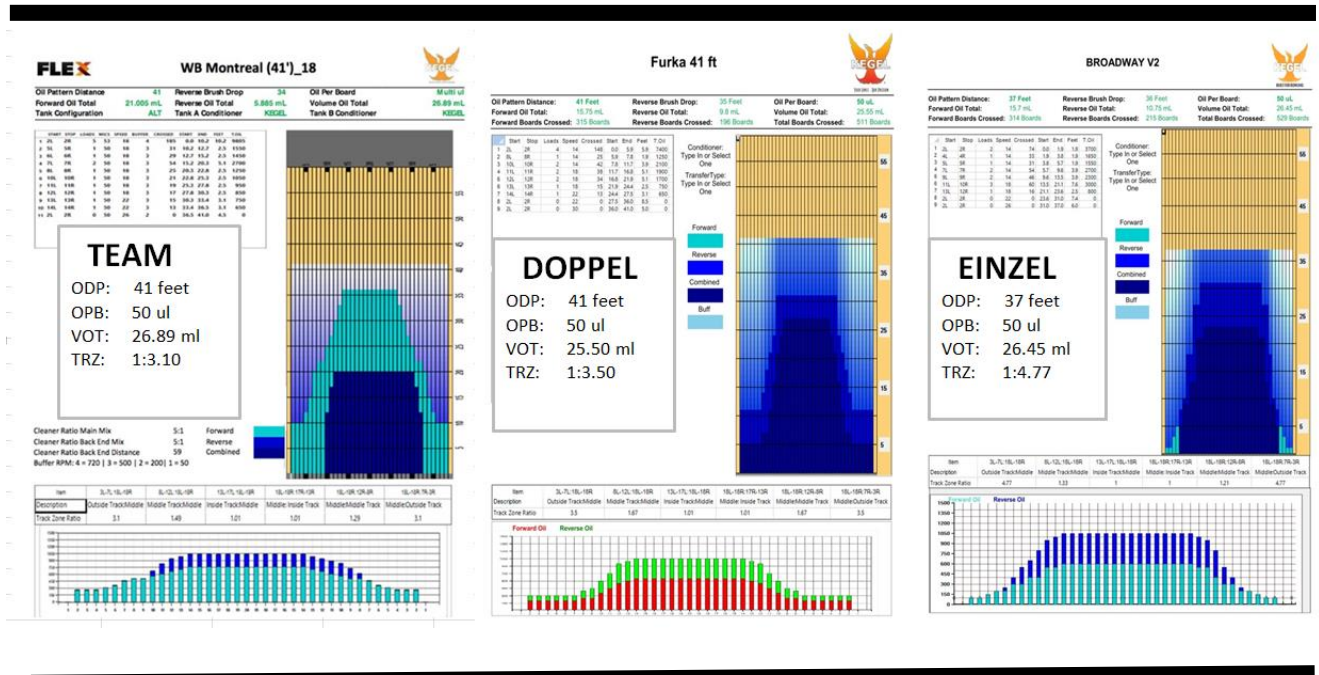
FLEX WB Montreal (41')_18

KEGEL

| Oil Pattern Distance | 41 | Reverse Brush Drop | 34 | Oil Per Board | Multi ul |
|---|---|---|---|---|---|
| Forward Oil Total | 21.005 mL | Reverse Oil Total | 5.885 mL | Volume Oil Total | 26.89 mL |
| Tank Configuration | ALT | Tank A Conditioner | KEGEL | Tank B Conditioner | KEGEL |

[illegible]

TEAM
ODP: 41 feet
OPB: 50 ul
VOT: 26.89 ml
TRZ: 1:3.10

Cleaner Ratio Main Mix 5:1
Cleaner Ratio Back End Mix 5:1
Cleaner Ratio Back End Distance 59
Buffer RPM: 4 = 720 | 3 = 500 | 2 = 200 | 1 = 50

Forward
Reverse
Combined

| Item | 3L-7L:18L-18R | 8L-12L:18L-18R | 13L-17L:18L-18R | 18L-18R:17R-13R | 18L-18R:12R-8R | 18L-18R:7R-3R |
|---|---|---|---|---|---|---|
| Description | Outside Track/Middle | Middle Track/Middle | Inside Track/Middle | Middle/ Inside Track | Middle/Middle Track | Middle/Outside Track |
| Track Zone Ratio | 3.1 | 1.49 | 1.01 | 1.01 | 1.29 | 3.1 |

Furka 41 ft

KEGEL

| Oil Pattern Distance: | 41 Feet | Reverse Brush Drop: | 35 Feet | Oil Per Board: | 50 uL |
|---|---|---|---|---|---|
| Forward Oil Total: | 15.75 mL | Reverse Oil Total: | 9.8 mL | Volume Oil Total: | 25.55 mL |
| Forward Boards Crossed: | 315 Boards | Reverse Boards Crossed: | 196 Boards | Total Boards Crossed: | 511 Boards |

Conditioner: Type In or Select One
TransferType: Type In or Select One

Forward
Reverse
Combined
Buff

DOPPEL
ODP: 41 feet
OPB: 50 ul
VOT: 25.50 ml
TRZ: 1:3.50

55
45
35
25
15
5

| Item | 3L-7L:18L-18R | 8L-12L:18L-18R | 13L-17L:18L-18R | 18L-18R:17R-13R | 18L-18R:12R-8R | 18L-18R:7R-3R |
|---|---|---|---|---|---|---|
| Description | Outside Track/Middle | Middle Track/Middle | Inside Track/Middle | Middle Inside Track | Middle/Middle Track | Middle/Outside Track |
| Track Zone Ratio | 3.5 | 1.67 | 1.01 | 1.01 | 1.67 | 3.5 |

Forward Oil Reverse Oil

BROADWAY V2

KEGEL

| Oil Pattern Distance: | 37 Feet | Reverse Brush Drop: | 36 Feet | Oil Per Board: | 50 uL |
|---|---|---|---|---|---|
| Forward Oil Total: | 15.7 mL | Reverse Oil Total: | 10.75 mL | Volume Oil Total: | 26.45 mL |
| Forward Boards Crossed: | 314 Boards | Reverse Boards Crossed: | 215 Boards | Total Boards Crossed: | 529 Boards |

Conditioner: Type In or Select One
TransferType: Type In or Select One

Forward
Reverse
Combined
Buff

EINZEL
ODP: 37 feet
OPB: 50 ul
VOT: 26.45 ml
TRZ: 1:4.77

55
45
35
25
15
5

| Item | 3L-7L:18L-18R | 8L-12L:18L-18R | 13L-17L:18L-18R | 18L-18R:17R-13R | 18L-18R:12R-8R | 18L-18R:7R-3R |
|---|---|---|---|---|---|---|
| Description | Outside Track/Middle | Middle Track/Middle | Inside Track/Middle | Middle Inside Track | Middle/Middle Track | Middle/Outside Track |
| Track Zone Ratio | 4.77 | 1.33 | 1 | 1 | 1.21 | 4.77 |

Forward Oil Reverse Oil
1500
1350
1200
1050
900
750
600
450
300
150
0